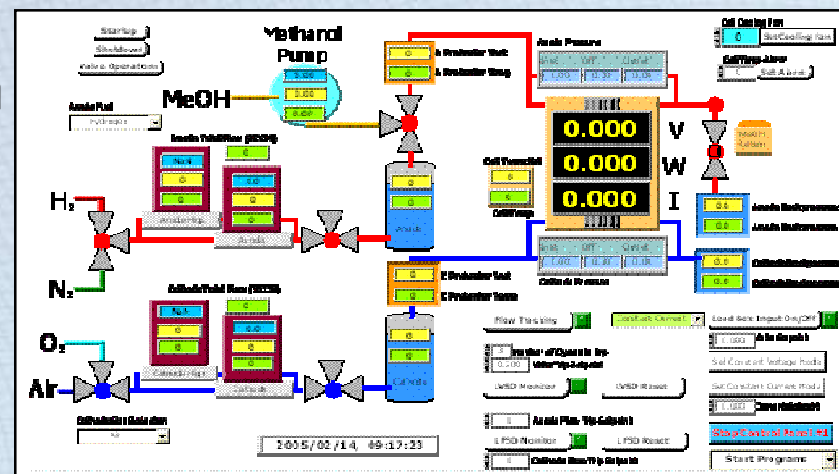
Startup
Shutdown
Valve Operations

Methanol
Pump

MeOH

Anode Fuel
Hydrogen

Anode Total Flow (SCCM)

H$_2$

N$_2$

O$_2$

Air

Cathode Total Flow (SCCM)

A Preheater Vent
A Preheater Temp

Anode Pressure

0.000
0.000
0.000

V
W
I

Cell Temp
Cell Temp

Anode

Cathode

C Preheater Vent
C Preheater Temp

Cathode Pressure

Cell Cooling Fan
0
Set Cooling Fan

Set Alarm

Anode Outlet Temp
Anode Humidifier Temp

Flow This Mix

Constant Current

Load Bank Input On/Off

Number of Cycles
0.200

LVSD Monitor
LVSD Reset

Anode Flow Trip Set point

LFSD Monitor
LFSD Reset

Cathode Flow Trip Set point

Set Constant Voltage Mode
Set Constant Current Mode

Start Programs

2005/02/14 09:17:23